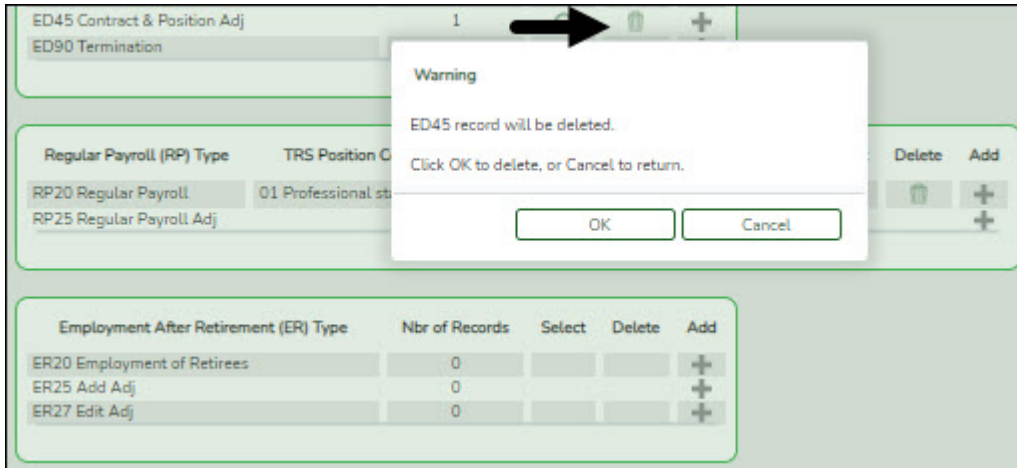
ED45 Contract & Position Adj 1
ED90 Termination

Warning

ED45 record will be deleted.

Click OK to delete, or Cancel to return.

OK Cancel

| Regular Payroll (RP) Type | TRS Position C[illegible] | Delete | Add |
|---|---|---|---|
| RP20 Regular Payroll | 01 Professional st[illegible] | | |
| RP25 Regular Payroll Adj | | | |

| Employment After Retirement (ER) Type | Nbr of Records | Select | Delete | Add |
|---|---|---|---|---|
| ER20 Employment of Retirees | 0 | | | |
| ER25 Add Adj | 0 | | | |
| ER27 Edit Adj | 0 | | | |